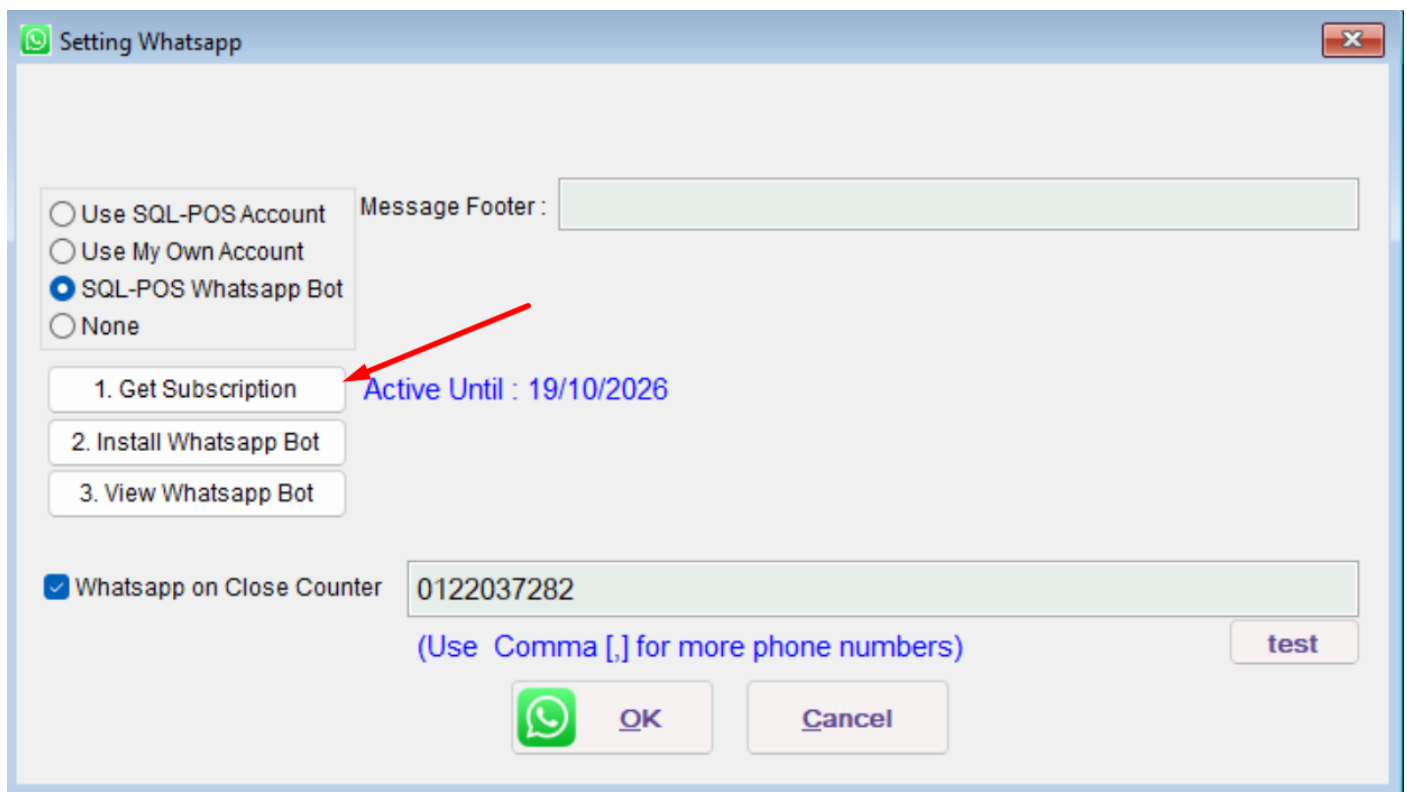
Setting Whatsapp

Use SQL-POS Account
Use My Own Account
SQL-POS Whatsapp Bot
None

Message Footer :

1. Get Subscription

Active Until : 19/10/2026

2. Install Whatsapp Bot

3. View Whatsapp Bot

Whatsapp on Close Counter

0122037282

(Use Comma [,] for more phone numbers)

test

OK

Cancel